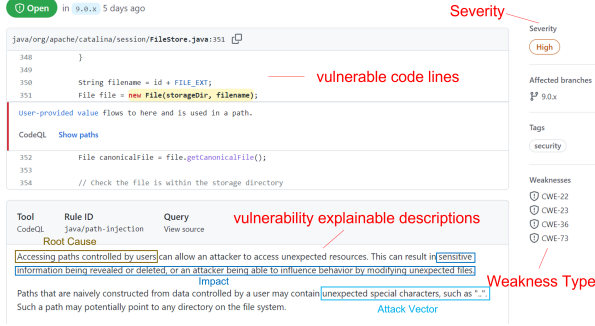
Open in 9.0.x 5 days ago

Severity

java/org/apache/catalina/session/FileStore.java:351

348 }
349
350 String filename = id + FILE_EXT;
351 File file = new File(storageDir, filename);

vulnerable code lines

User-provided value flows to here and is used in a path.

CodeQL Show paths

352 File canonicalFile = file.getCanonicalFile();
353
354 // Check the file is within the storage directory

Tool
CodeQL

Rule ID
java/path-injection

Query
View source

vulnerability explainable descriptions

Root Cause

Accessing paths controlled by users can allow an attacker to access unexpected resources. This can result in sensitive information being revealed or deleted, or an attacker being able to influence behavior by modifying unexpected files.

Impact

Paths that are naively constructed from data controlled by a user may contain unexpected special characters, such as "..". Such a path may potentially point to any directory on the file system.

Attack Vector

Severity
High

Affected branches
9.0.x

Tags
security

Weaknesses
CWE-22
CWE-23
CWE-36
CWE-73

Weakness Type